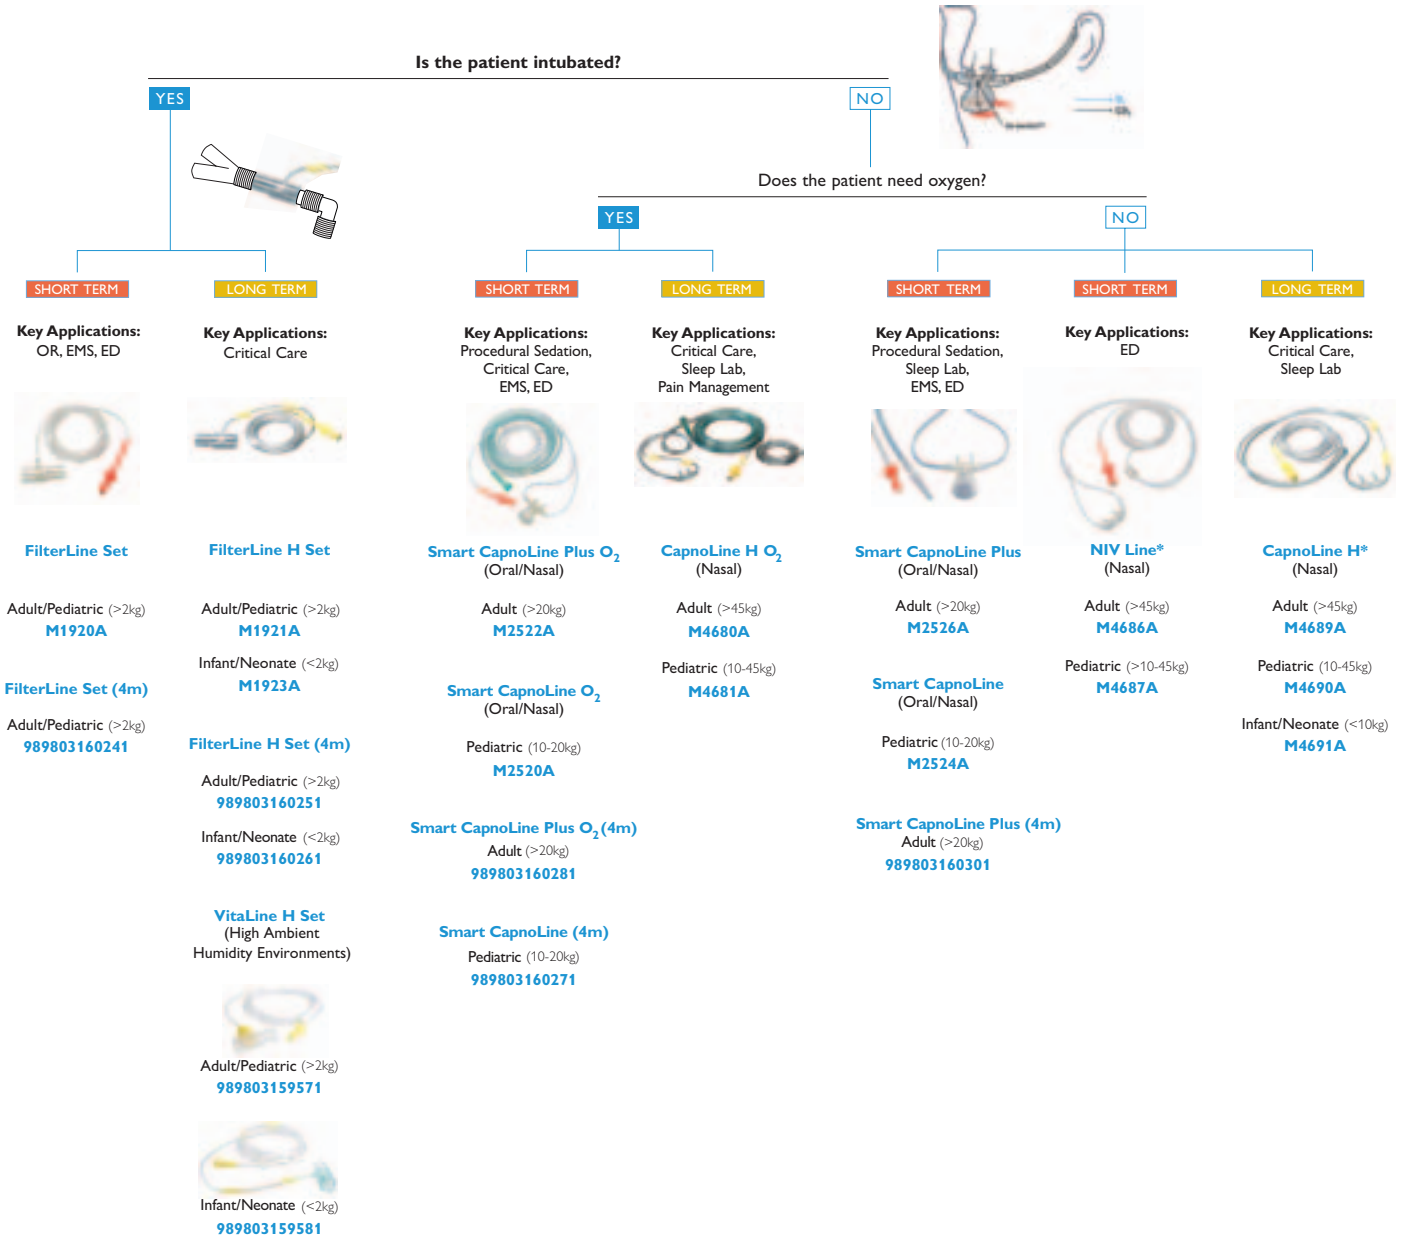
Is the patient intubated?

YES

NO

Does the patient need oxygen?

YES

NO

SHORT TERM

Key Applications:
OR, EMS, ED

FilterLine Set

Adult/Pediatric (>2kg)
M1920A

FilterLine Set (4m)

Adult/Pediatric (>2kg)
989803160241

LONG TERM

Key Applications:
Critical Care

FilterLine H Set

Adult/Pediatric (>2kg)
M1921A

Infant/Neonate (<2kg)
M1923A

FilterLine H Set (4m)

Adult/Pediatric (>2kg)
989803160251

Infant/Neonate (<2kg)
989803160261

VitaLine H Set
(High Ambient Humidity Environments)

Adult/Pediatric (>2kg)
989803159571

Infant/Neonate (<2kg)
989803159581

SHORT TERM

Key Applications:
Procedural Sedation, Critical Care, EMS, ED

Smart CapnoLine Plus $O_2$
(Oral/Nasal)

Adult (>20kg)
M2522A

Smart CapnoLine $O_2$
(Oral/Nasal)

Pediatric (10-20kg)
M2520A

Smart CapnoLine Plus $O_2$ (4m)
Adult (>20kg)
989803160281

Smart CapnoLine (4m)
Pediatric (10-20kg)
989803160271

LONG TERM

Key Applications:
Critical Care, Sleep Lab, Pain Management

CapnoLine H $O_2$
(Nasal)

Adult (>45kg)
M4680A

Pediatric (10-45kg)
M4681A

SHORT TERM

Key Applications:
Procedural Sedation, Sleep Lab, EMS, ED

Smart CapnoLine Plus
(Oral/Nasal)

Adult (>20kg)
M2526A

Smart CapnoLine
(Oral/Nasal)

Pediatric (10-20kg)
M2524A

Smart CapnoLine Plus (4m)
Adult (>20kg)
989803160301

SHORT TERM

Key Applications:
ED

NIV Line*
(Nasal)

Adult (>45kg)
M4686A

Pediatric (>10-45kg)
M4687A

LONG TERM

Key Applications:
Critical Care, Sleep Lab

CapnoLine H*
(Nasal)

Adult (>45kg)
M4689A

Pediatric (10-45kg)
M4690A

Infant/Neonate (<10kg)
M4691A